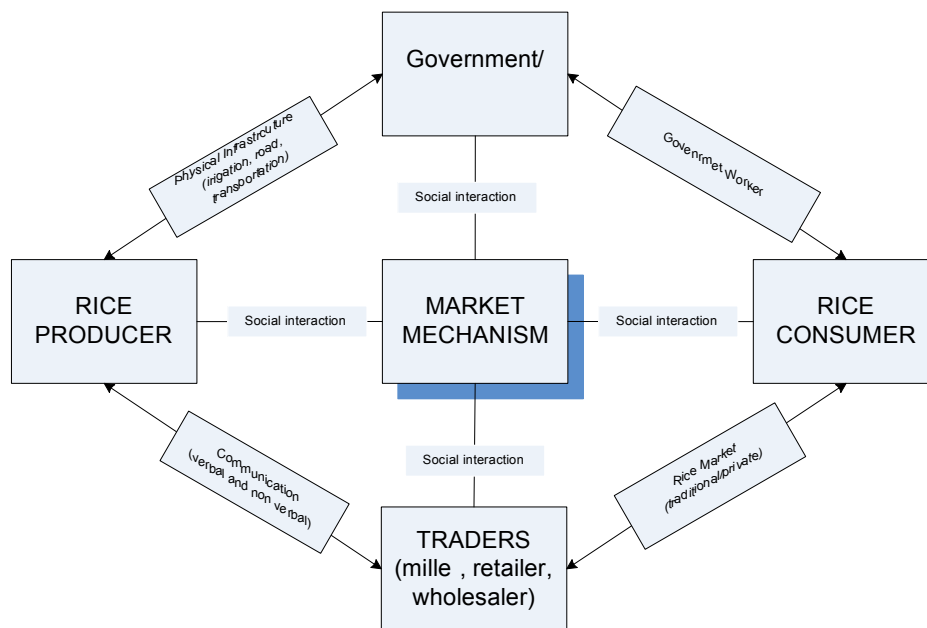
Government/

Physical Infrastructure (irrigation, road, transportation)

Govenrmet Worker

Social interaction

RICE PRODUCER

Social interaction

MARKET MECHANISM

Social interaction

RICE CONSUMER

Social interaction

Communication (verbal and non verbal)

Rice Market (traditional/private)

TRADERS (mille , retailer, wholesaler)